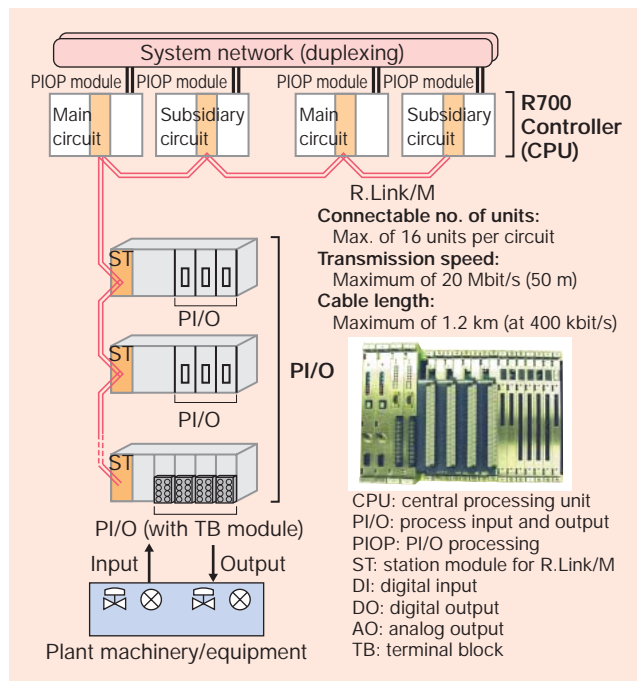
System network (duplexing)

PIOP module
PIOP module
PIOP module
PIOP module

Main circuit
Subsidiary circuit
Main circuit
Subsidiary circuit

R700 Controller (CPU)

R.Link/M

Connectable no. of units:
Max. of 16 units per circuit
Transmission speed:
Maximum of 20 Mbit/s (50 m)
Cable length:
Maximum of 1.2 km (at 400 kbit/s)

ST
PI/O
ST
PI/O
ST

PI/O

PI/O (with TB module)

Input
Output

Plant machinery/equipment

CPU: central processing unit
PI/O: process input and output
PIOP: PI/O processing
ST: station module for R.Link/M
DI: digital input
DO: digital output
AO: analog output
TB: terminal block